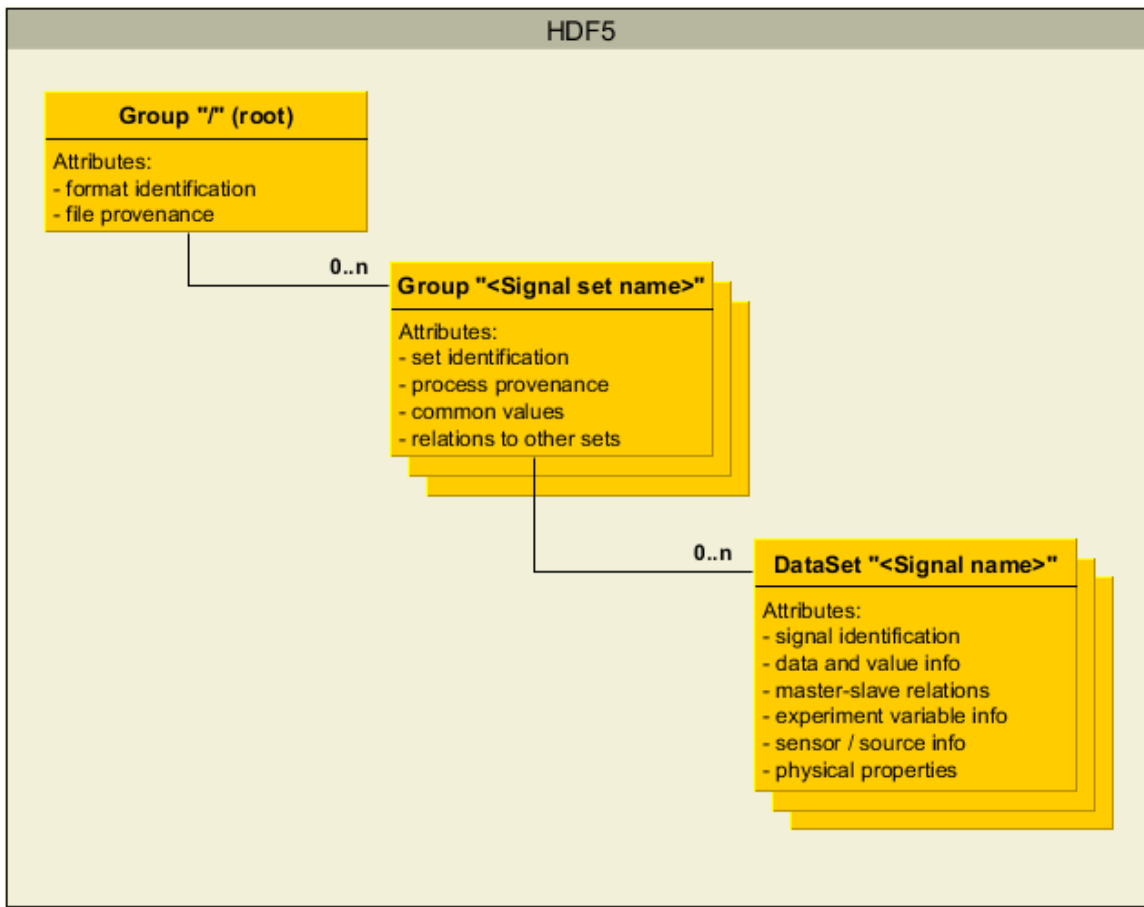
HDF5

Group "/" (root)

Attributes:
- format identification
- file provenance

0..n

Group "<Signal set name>"

Attributes:
- set identification
- process provenance
- common values
- relations to other sets

0..n

DataSet "<Signal name>"

Attributes:
- signal identification
- data and value info
- master-slave relations
- experiment variable info
- sensor / source info
- physical properties